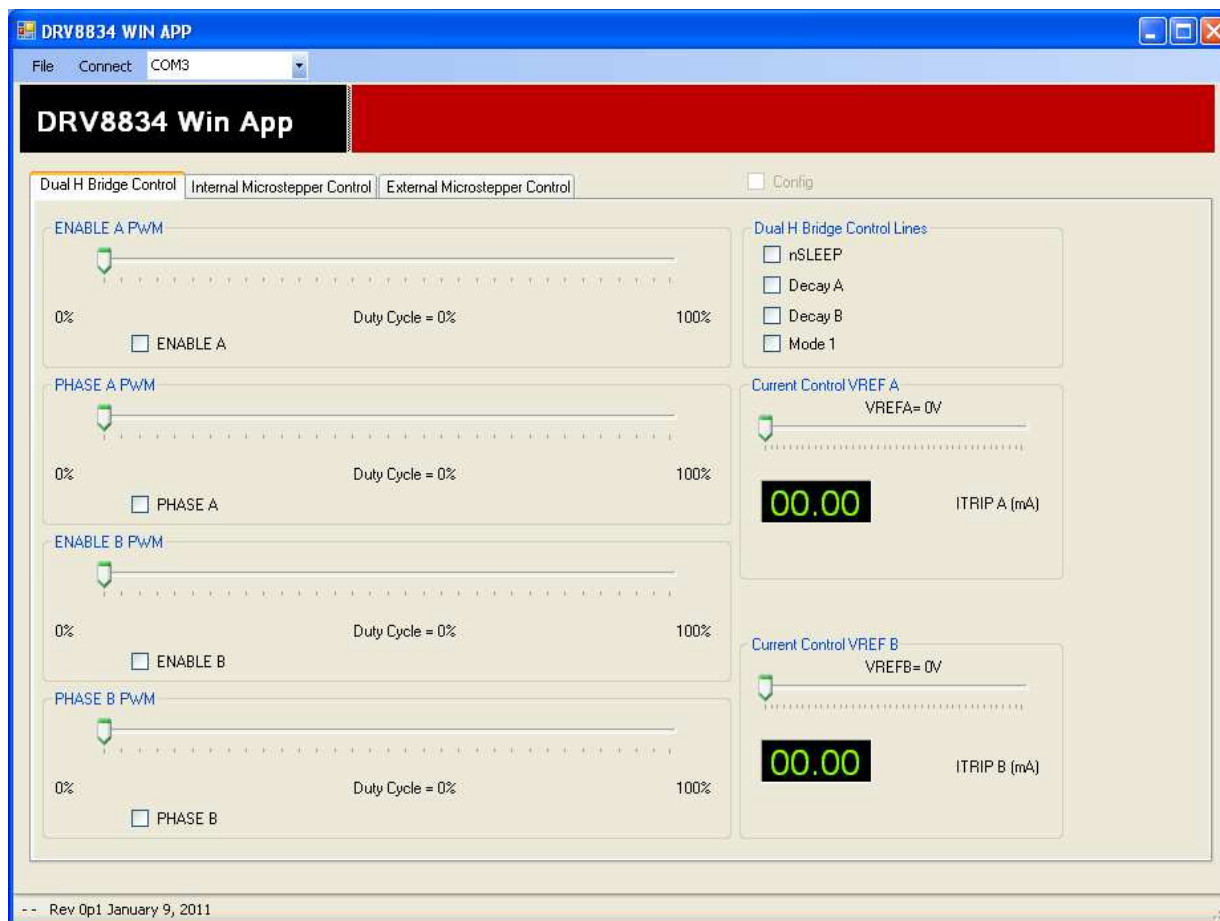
DRV8834 WIN APP

File Connect COM3

DRV8834 Win App

Dual H Bridge Control | Internal Microstepper Control | External Microstepper Control

Config

ENABLE A PWM

0%

Duty Cycle = 0%

100%

ENABLE A

PHASE A PWM

0%

Duty Cycle = 0%

100%

PHASE A

ENABLE B PWM

0%

Duty Cycle = 0%

100%

ENABLE B

PHASE B PWM

0%

Duty Cycle = 0%

100%

PHASE B

Dual H Bridge Control Lines

nSLEEP

Decay A

Decay B

Mode 1

Current Control VREF A

VREFA= 0V

00.00

ITRIP A (mA)

Current Control VREF B

VREFB= 0V

00.00

ITRIP B (mA)

-- Rev 0p1 January 9, 2011